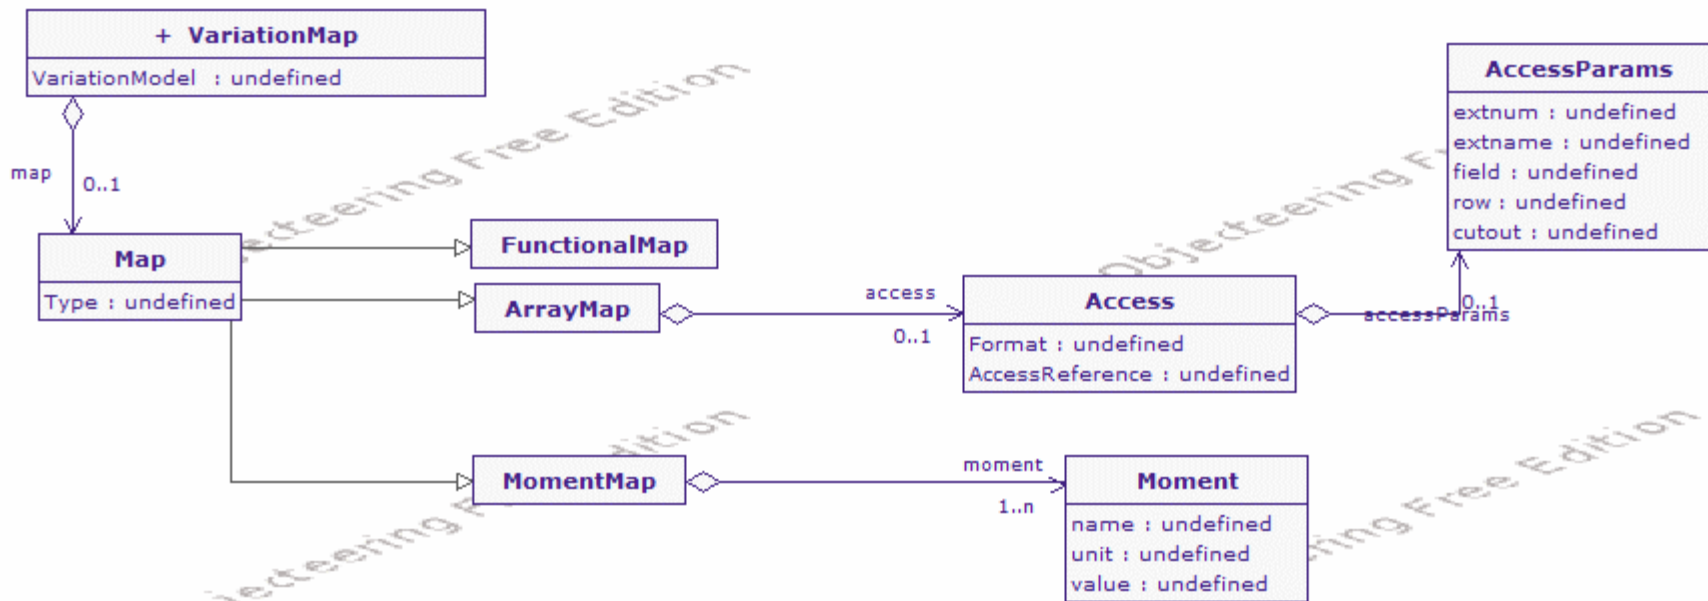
+ VariationMap
VariationModel : undefined

map
0..1

Map
Type : undefined

FunctionalMap

ArrayMap

access
0..1

Access
Format : undefined
AccessReference : undefined

accessParams
0..1

AccessParams
extnum : undefined
extname : undefined
field : undefined
row : undefined
cutout : undefined

MomentMap

moment
1..n

Moment
name : undefined
unit : undefined
value : undefined

Objecteering Free Edition
Objecteering Free Edition
Objecteering Free Edition
Objecteering Free Edition